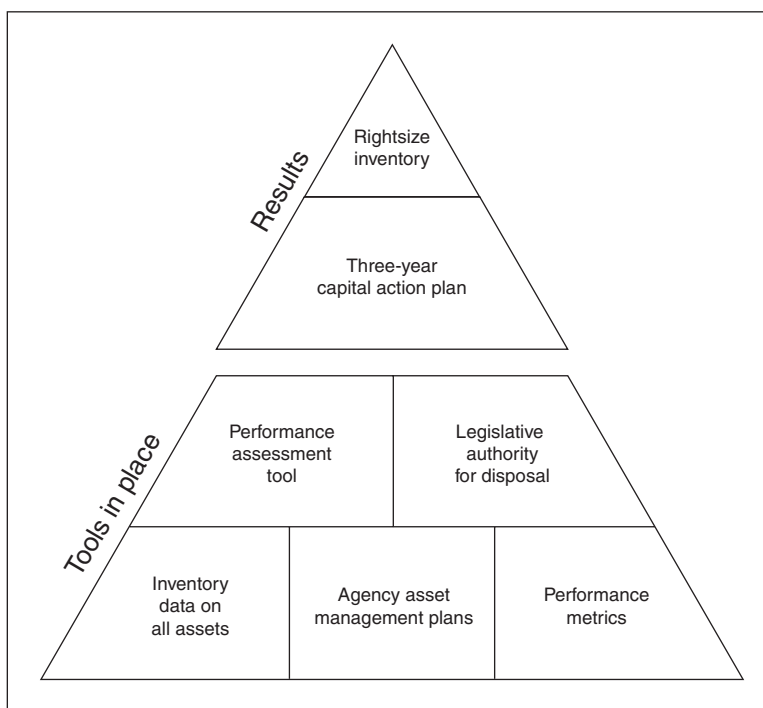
Results

Rightsize inventory

Three-year capital action plan

Tools in place

Performance assessment tool

Legislative authority for disposal

Inventory data on all assets

Agency asset management plans

Performance metrics